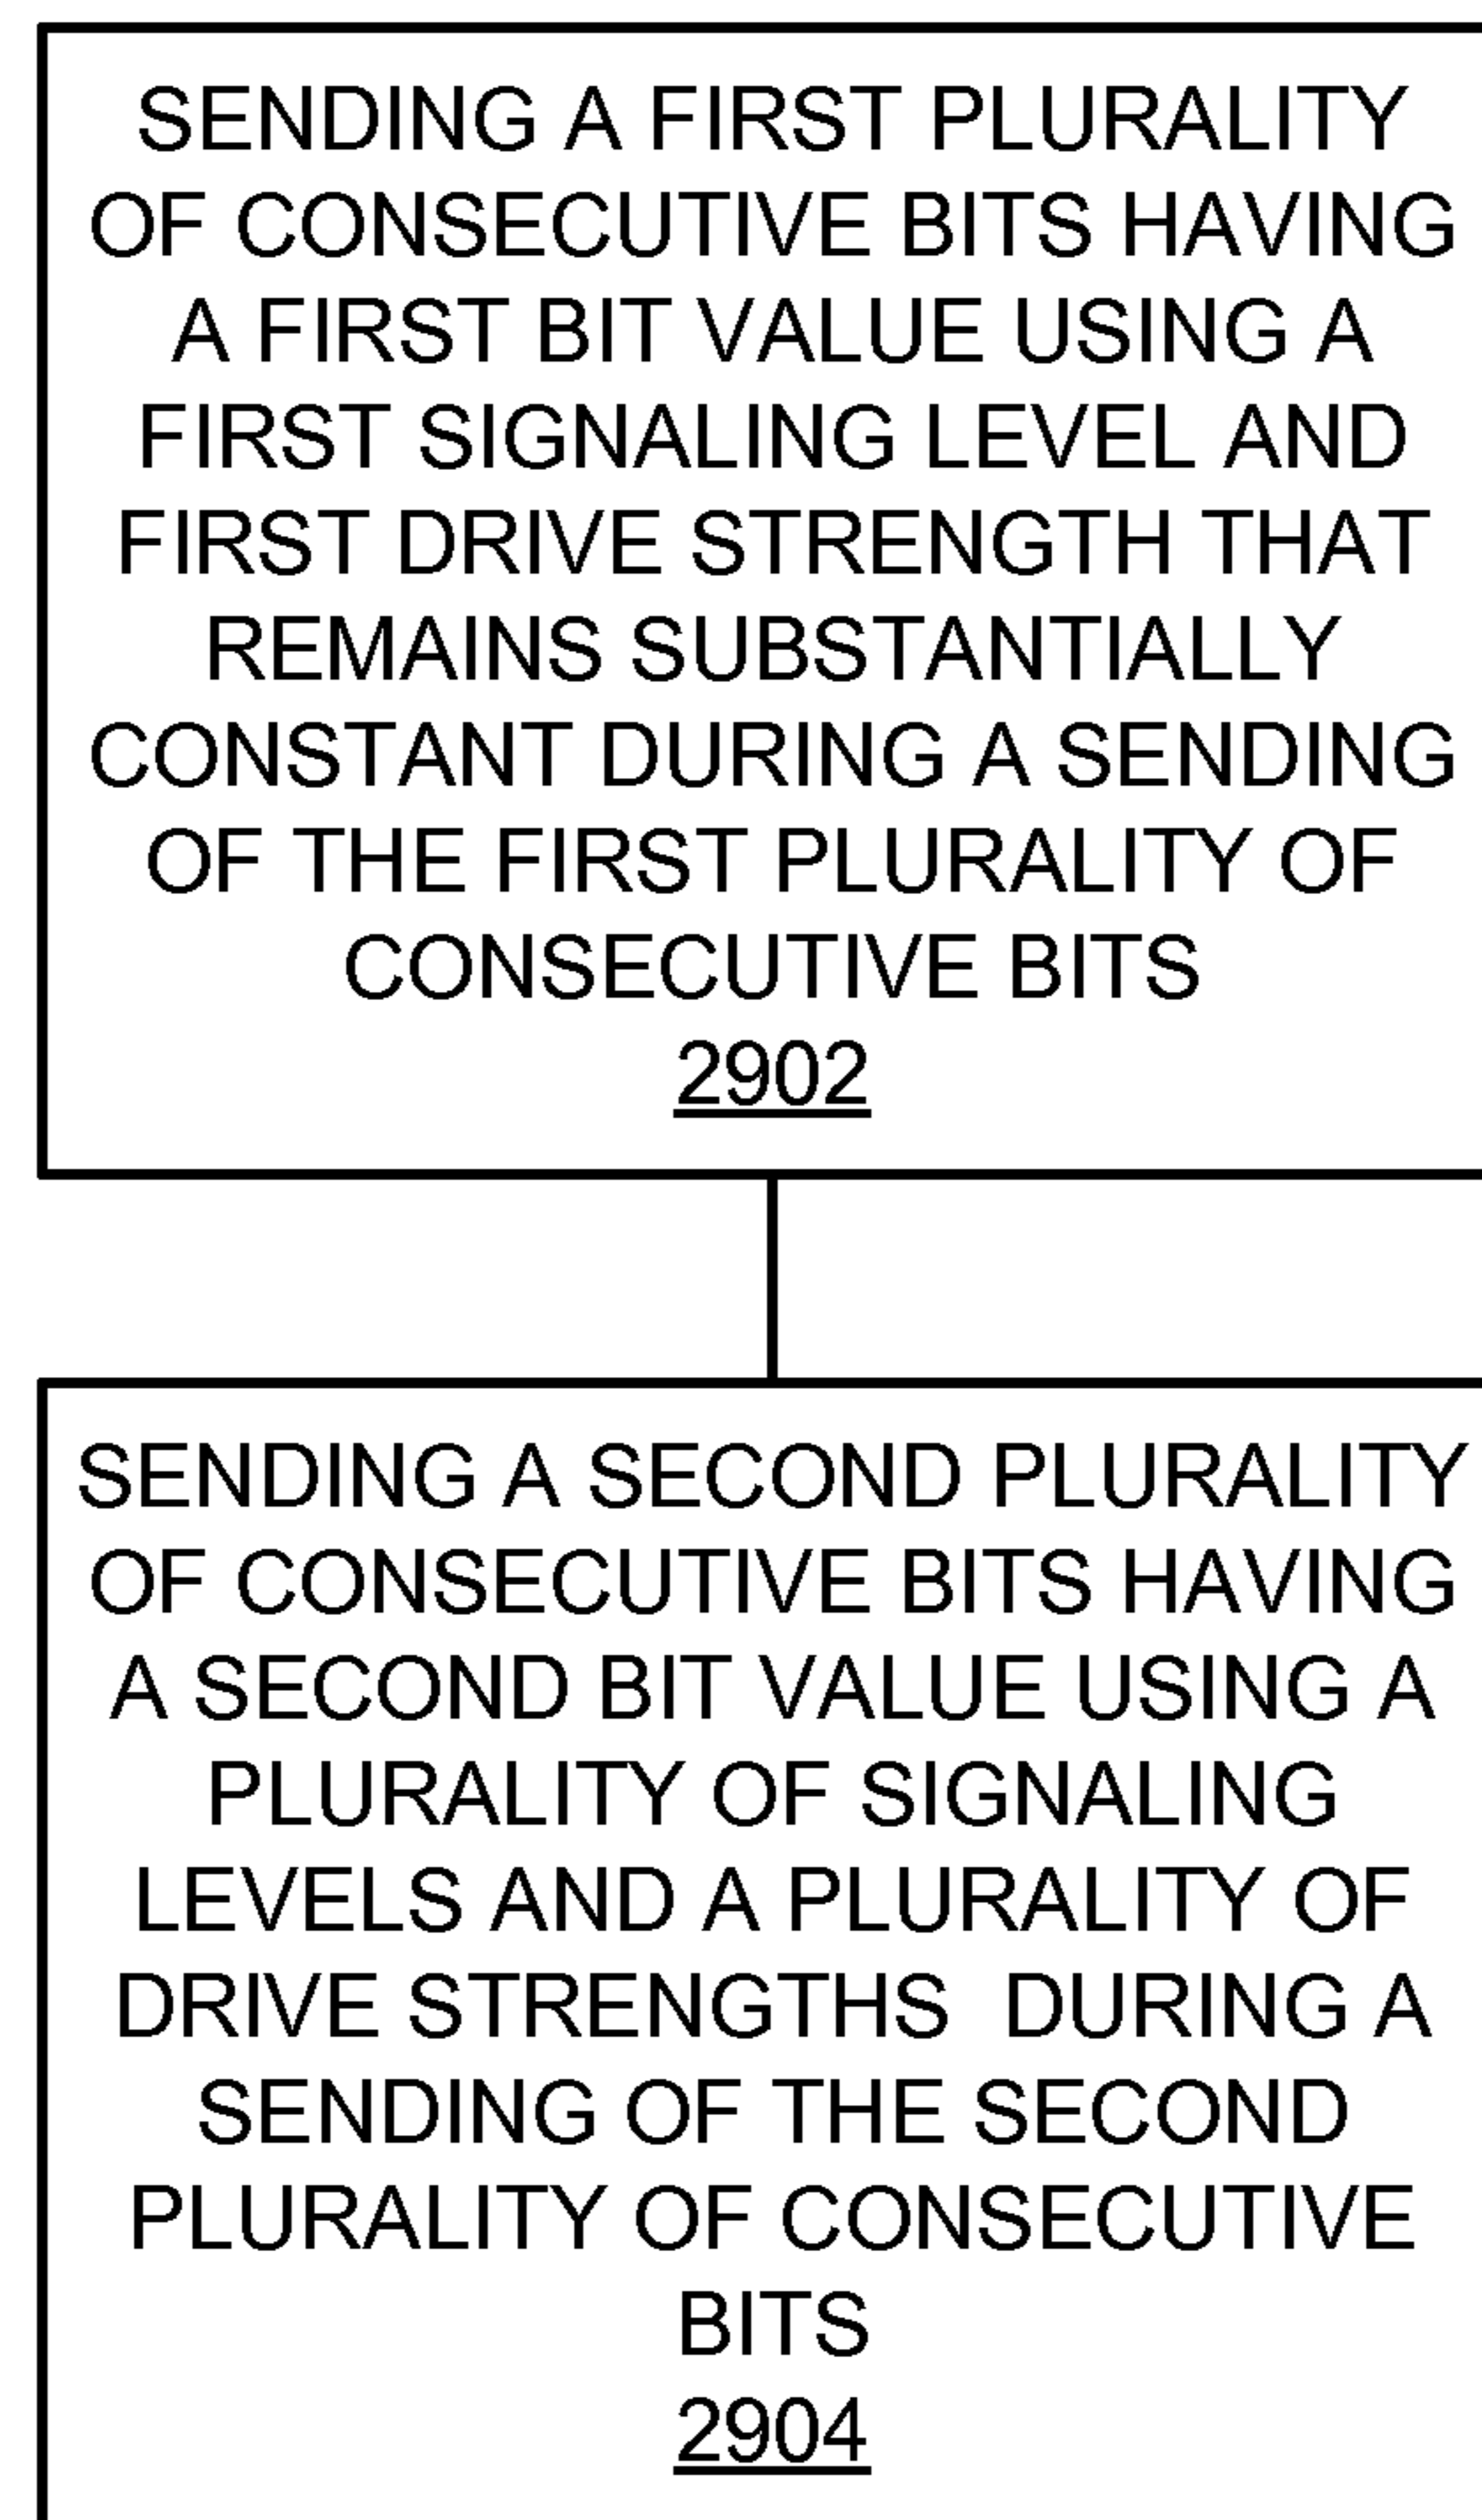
SENDING A FIRST PLURALITY OF CONSECUTIVE BITS HAVING A FIRST BIT VALUE USING A FIRST SIGNALING LEVEL AND FIRST DRIVE STRENGTH THAT REMAINS SUBSTANTIALLY CONSTANT DURING A SENDING OF THE FIRST PLURALITY OF CONSECUTIVE BITS
2902

SENDING A SECOND PLURALITY OF CONSECUTIVE BITS HAVING A SECOND BIT VALUE USING A PLURALITY OF SIGNALING LEVELS AND A PLURALITY OF DRIVE STRENGTHS DURING A SENDING OF THE SECOND PLURALITY OF CONSECUTIVE BITS
2904